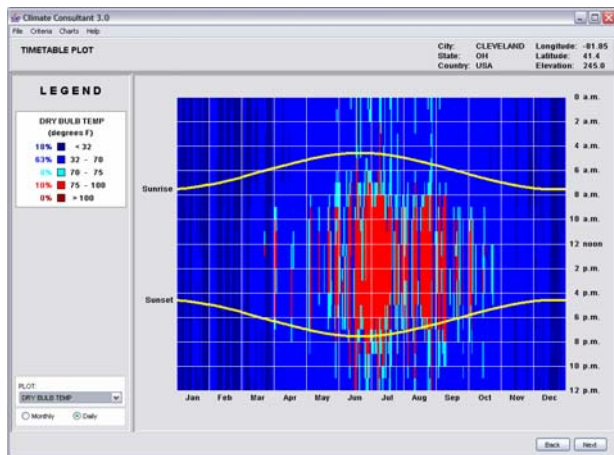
Climate Consultant 3.0

File Criteria Charts Help

TIMETABLE PLOT

City: CLEVELAND
State: OH
Country: USA

Longitude: -81.85
Latitude: 41.4
Elevation: 245.0

LEGEND

DRY BULB TEMP
(degrees F)

18% < 32
63% 32 - 70
9% 70 - 75
10% 75 - 100
0% > 100

Sunrise

Sunset

0 a.m.
2 a.m.
4 a.m.
6 a.m.
8 a.m.
10 a.m.
12 noon
2 p.m.
4 p.m.
6 p.m.
8 p.m.
10 p.m.
12 p.m.

Jan Feb Mar Apr May Jun Jul Aug Sep Oct Nov Dec

PLOT
DRY BULB TEMP

Monthly Daily

Back Next